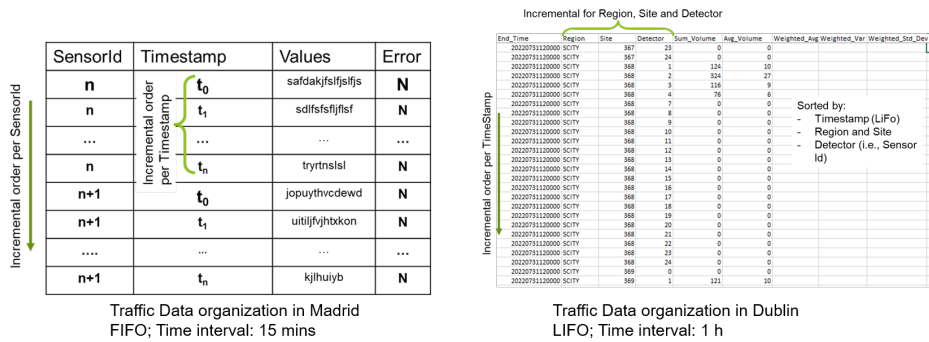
| SensorId | Timestamp | Values | Error |
|---|---|---|---|
| n | $t_0$ | safdakjfslfjslfjs | N |
| n | $t_1$ | sdlfsfsfljflsf | N |
| ... | ... | ... | ... |
| n | $t_n$ | tryrtnslsl | N |
| n+1 | $t_0$ | jopuythvcdewd | N |
| n+1 | $t_1$ | uitiljfvjhtxkon | N |
| .... | ... | ... | ... |
| n+1 | $t_n$ | kjlhuiyb | N |

Incremental order per Timestamp

Incremental order per SensorId

Traffic Data organization in Madrid
FIFO; Time interval: 15 mins

Incremental for Region, Site and Detector

| End_Time | Region | Site | Detector | Sum_Volume | Avg_Volume | Weighted_Avg | Weighted_Var | Weighted_Std_Dev |
|---|---|---|---|---|---|---|---|---|
| 20220731120000 | SCITY | 367 | 23 | 0 | 0 | | | |
| 20220731120000 | SCITY | 367 | 24 | 0 | 0 | | | |
| 20220731120000 | SCITY | 368 | 1 | 124 | 10 | | | |
| 20220731120000 | SCITY | 368 | 2 | 324 | 27 | | | |
| 20220731120000 | SCITY | 368 | 3 | 116 | 9 | | | |
| 20220731120000 | SCITY | 368 | 4 | 76 | 6 | | | |
| 20220731120000 | SCITY | 368 | 7 | 0 | 0 | | | |
| 20220731120000 | SCITY | 368 | 8 | 0 | 0 | | | |
| 20220731120000 | SCITY | 368 | 9 | 0 | 0 | | | |
| 20220731120000 | SCITY | 368 | 10 | 0 | 0 | | | |
| 20220731120000 | SCITY | 368 | 11 | 0 | 0 | | | |
| 20220731120000 | SCITY | 368 | 12 | 0 | 0 | | | |
| 20220731120000 | SCITY | 368 | 13 | 0 | 0 | | | |
| 20220731120000 | SCITY | 368 | 14 | 0 | 0 | | | |
| 20220731120000 | SCITY | 368 | 15 | 0 | 0 | | | |
| 20220731120000 | SCITY | 368 | 16 | 0 | 0 | | | |
| 20220731120000 | SCITY | 368 | 17 | 0 | 0 | | | |
| 20220731120000 | SCITY | 368 | 18 | 0 | 0 | | | |
| 20220731120000 | SCITY | 368 | 19 | 0 | 0 | | | |
| 20220731120000 | SCITY | 368 | 20 | 0 | 0 | | | |
| 20220731120000 | SCITY | 368 | 21 | 0 | 0 | | | |
| 20220731120000 | SCITY | 368 | 22 | 0 | 0 | | | |
| 20220731120000 | SCITY | 368 | 23 | 0 | 0 | | | |
| 20220731120000 | SCITY | 368 | 24 | 0 | 0 | | | |
| 20220731120000 | SCITY | 369 | 0 | 0 | 0 | | | |
| 20220731120000 | SCITY | 369 | 1 | 121 | 10 | | | |

Sorted by:
- Timestamp (LiFo)
- Region and Site
- Detector (i.e., Sensor Id)

Incremental order per TimeStamp

Traffic Data organization in Dublin
LIFO; Time interval: 1 h